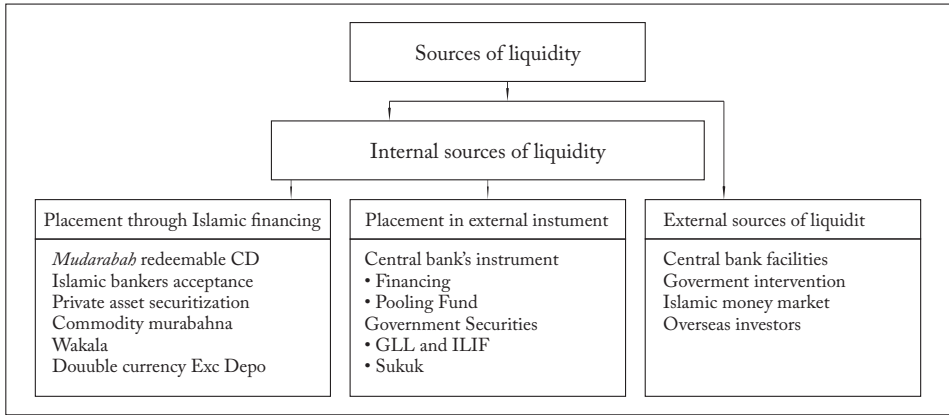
Sources of liquidity

Internal sources of liquidity

Placement through Islamic financing

*Mudarabah* redeemable CD
Islamic bankers acceptance
Private asset securitization
Commodity murabahna
Wakala
Douuble currency Exc Depo

Placement in external instument

Central bank's instrument
• Financing
• Pooling Fund
Government Securities
• GLL and ILIF
• Sukuk

External sources of liquidit

Central bank facilities
Goverment intervention
Islamic money market
Overseas investors